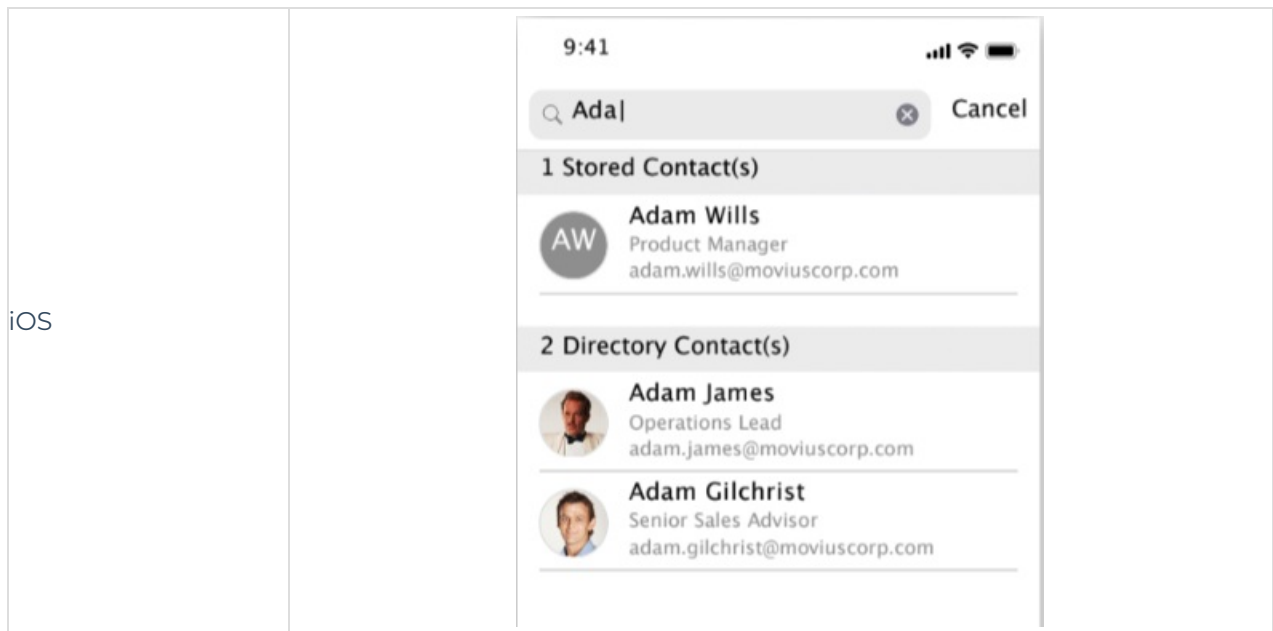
iOS

9:41

Ada|

Cancel

1 Stored Contact(s)

AW

Adam Wills
Product Manager
adam.wills@moviuscorp.com

2 Directory Contact(s)

Adam James
Operations Lead
adam.james@moviuscorp.com

Adam Gilchrist
Senior Sales Advisor
adam.gilchrist@moviuscorp.com